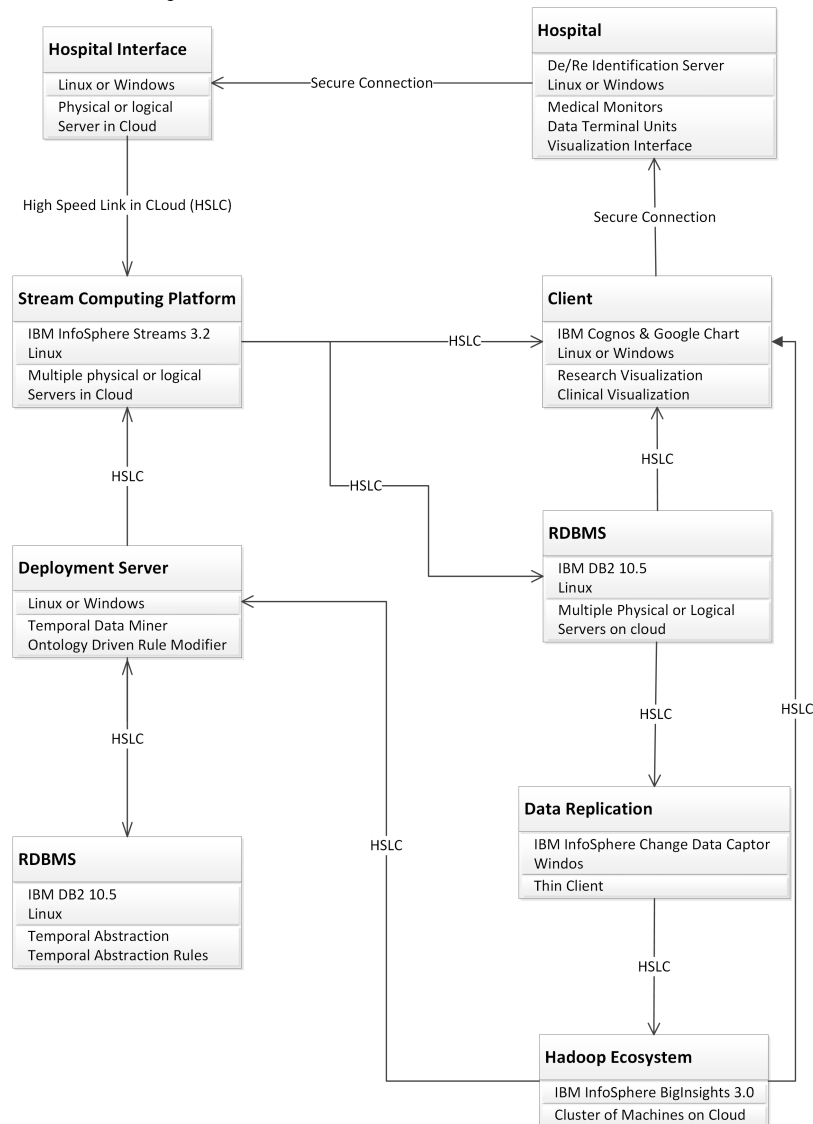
Hospital Interface
Linux or Windows
Physical or logical Server in Cloud

Secure Connection

Hospital
De/Re Identification Server
Linux or Windows
Medical Monitors
Data Terminal Units
Visualization Interface

High Speed Link in CLoud (HSLC)

Secure Connection

Stream Computing Platform
IBM InfoSphere Streams 3.2
Linux
Multiple physical or logical Servers in Cloud

HSLC

Client
IBM Cognos & Google Chart
Linux or Windows
Research Visualization
Clinical Visualization

HSLC

HSLC

HSLC

RDBMS
IBM DB2 10.5
Linux
Multiple Physical or Logical Servers on cloud

Deployment Server
Linux or Windows
Temporal Data Miner
Ontology Driven Rule Modifier

HSLC

HSLC

HSLC

Data Replication
IBM InfoSphere Change Data Captor
Windos
Thin Client

RDBMS
IBM DB2 10.5
Linux
Temporal Abstraction
Temporal Abstraction Rules

HSLC

HSLC

Hadoop Ecosystem
IBM InfoSphere BigInsights 3.0
Cluster of Machines on Cloud